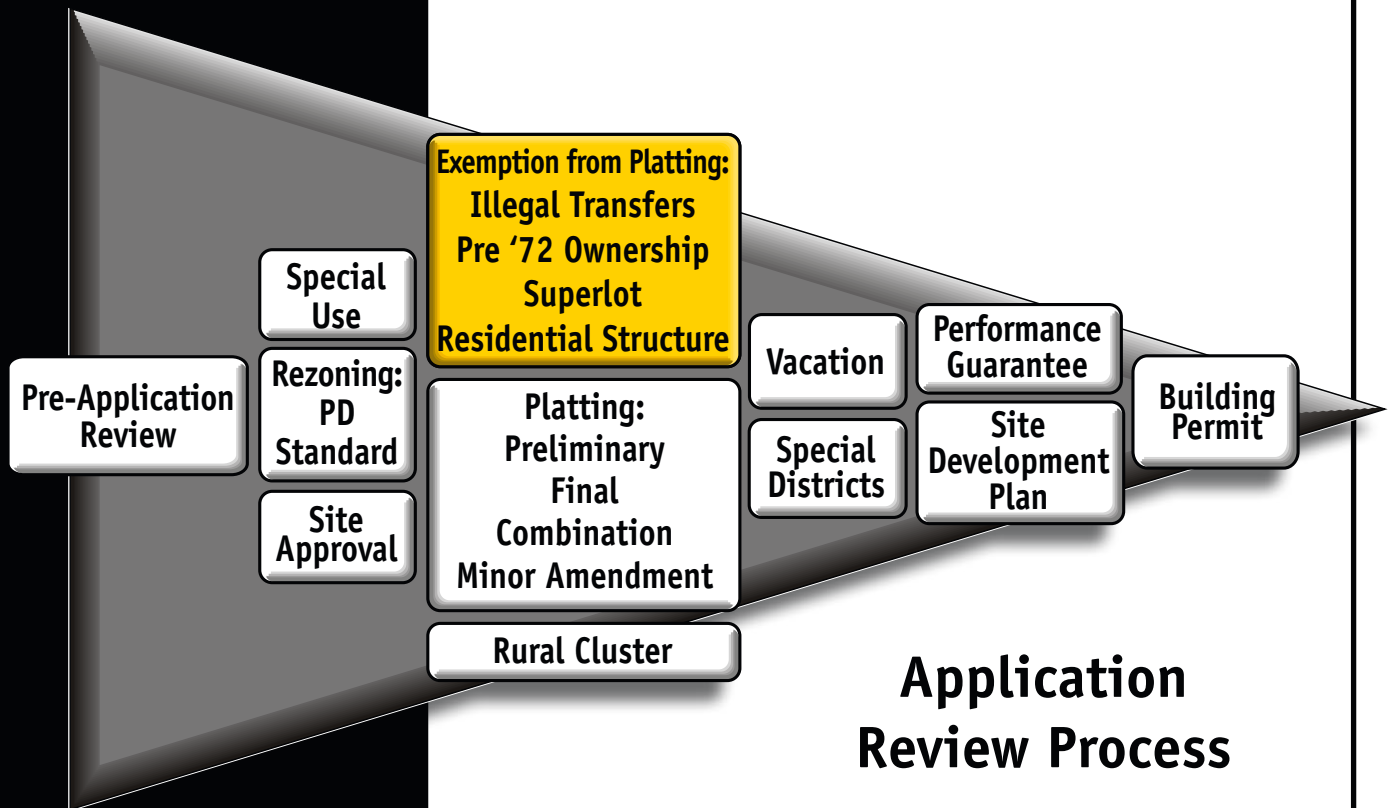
Pre-Application Review

Special Use

Rezoning: PD Standard

Site Approval

Exemption from Platting: Illegal Transfers Pre '72 Ownership Superlot Residential Structure

Platting: Preliminary Final Combination Minor Amendment

Rural Cluster

Vacation

Special Districts

Performance Guarantee

Site Development Plan

Building Permit

Application Review Process